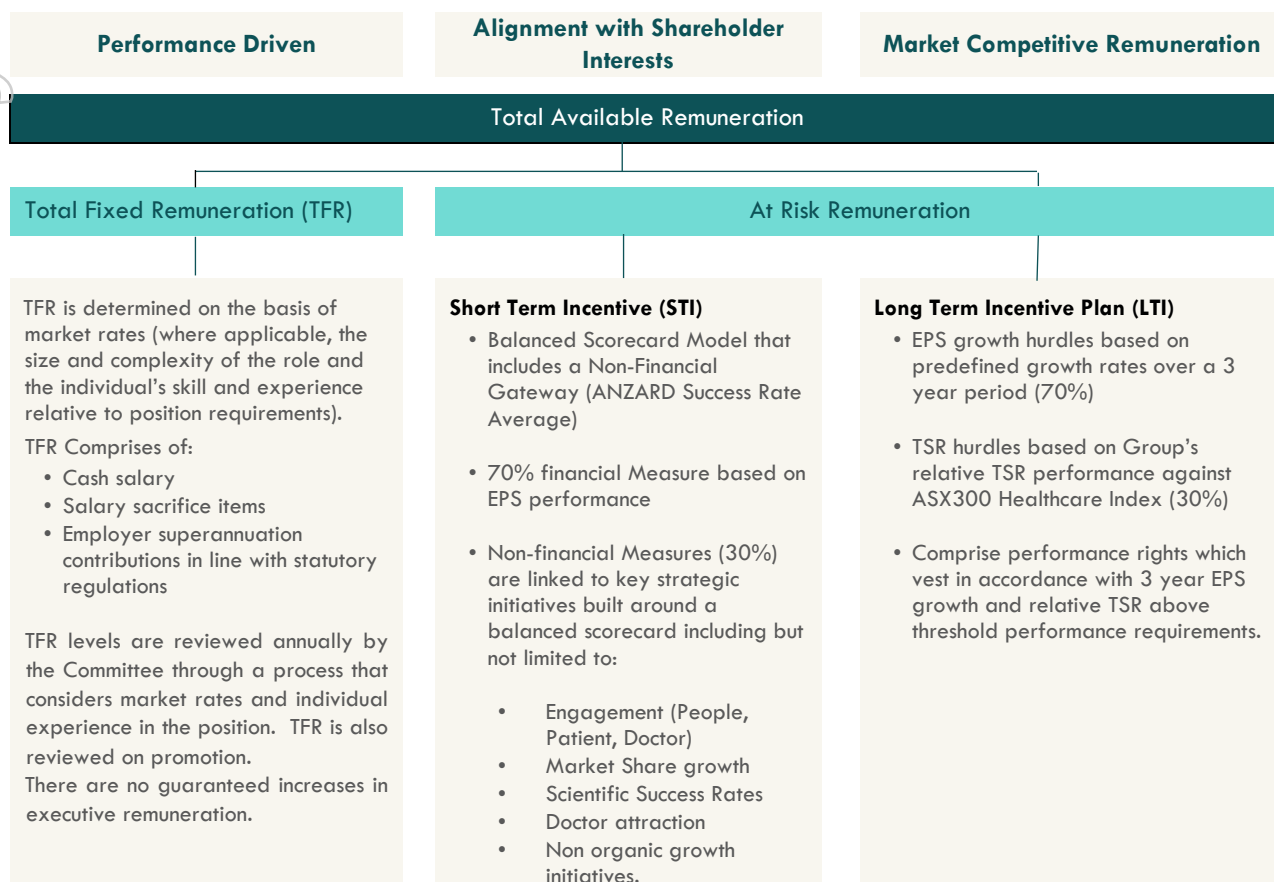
Performance Driven

Alignment with Shareholder Interests

Market Competitive Remuneration

Total Available Remuneration

Total Fixed Remuneration (TFR)

At Risk Remuneration

TFR is determined on the basis of market rates (where applicable, the size and complexity of the role and the individual's skill and experience relative to position requirements).

TFR Comprises of:
- Cash salary
- Salary sacrifice items
- Employer superannuation contributions in line with statutory regulations

TFR levels are reviewed annually by the Committee through a process that considers market rates and individual experience in the position. TFR is also reviewed on promotion.
There are no guaranteed increases in executive remuneration.

**Short Term Incentive (STI)**
- Balanced Scorecard Model that includes a Non-Financial Gateway (ANZARD Success Rate Average)
- 70% financial Measure based on EPS performance
- Non-financial Measures (30%) are linked to key strategic initiatives built around a balanced scorecard including but not limited to:
  - Engagement (People, Patient, Doctor)
  - Market Share growth
  - Scientific Success Rates
  - Doctor attraction
  - Non organic growth initiatives.

**Long Term Incentive Plan (LTI)**
- EPS growth hurdles based on predefined growth rates over a 3 year period (70%)
- TSR hurdles based on Group's relative TSR performance against ASX300 Healthcare Index (30%)
- Comprise performance rights which vest in accordance with 3 year EPS growth and relative TSR above threshold performance requirements.